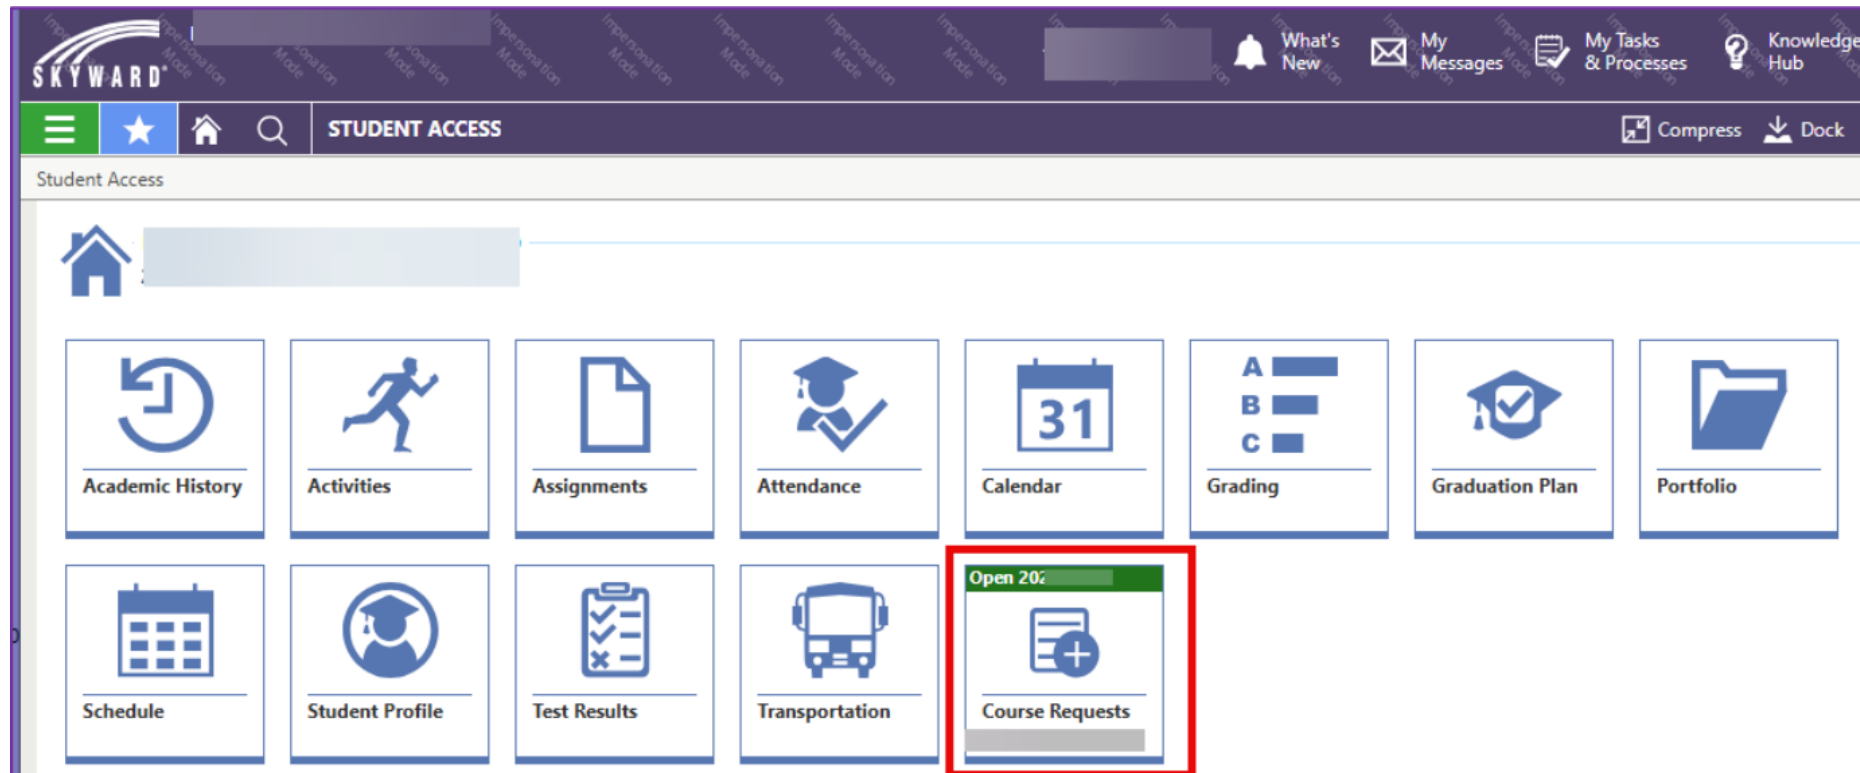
SKYWARD

What's New
My Messages
My Tasks & Processes
Knowledge Hub

STUDENT ACCESS
Compress
Dock

Student Access

Academic History
Activities
Assignments
Attendance
31
Calendar
A
B
C
Grading
Graduation Plan
Portfolio

Schedule
Student Profile
Test Results
Transportation
Open 202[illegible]
Course Requests